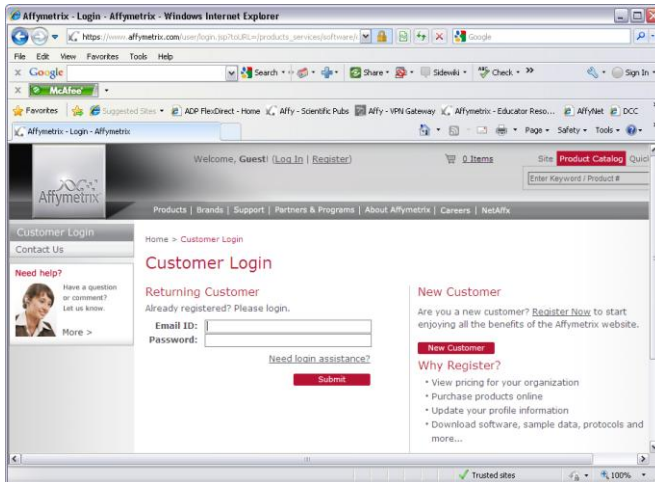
Affymetrix - Login - Affymetrix - Windows Internet Explorer

https://www.affymetrix.com/user/login.jsp?toURL=/products_services/software/

Google

File Edit View Favorites Tools Help

Google

Search · Share · Sidewiki · Check · »

Sign In

McAfee

Favorites | Suggested Sites · ADP FlexDirect - Home | Affy - Scientific Pubs | Affy - VPN Gateway | Affymetrix - Educator Reso... | AffyNet | DCC

Affymetrix - Login - Affymetrix

Page · Safety · Tools ·

Affymetrix

Welcome, Guest! (Log In | Register)

0 Items

Site Product Catalog Quick

Enter Keyword / Product #

Products | Brands | Support | Partners & Programs | About Affymetrix | Careers | NetAffx

Customer Login

Contact Us

Need help?

Have a question or comment? Let us know.

More >

Home > Customer Login

Customer Login

Returning Customer

Already registered? Please login.

Email ID:

Password:

Need login assistance?

Submit

New Customer

Are you a new customer? Register Now to start enjoying all the benefits of the Affymetrix website.

New Customer

Why Register?

• View pricing for your organization
• Purchase products online
• Update your profile information
• Download software, sample data, protocols and more...

Trusted sites

100%